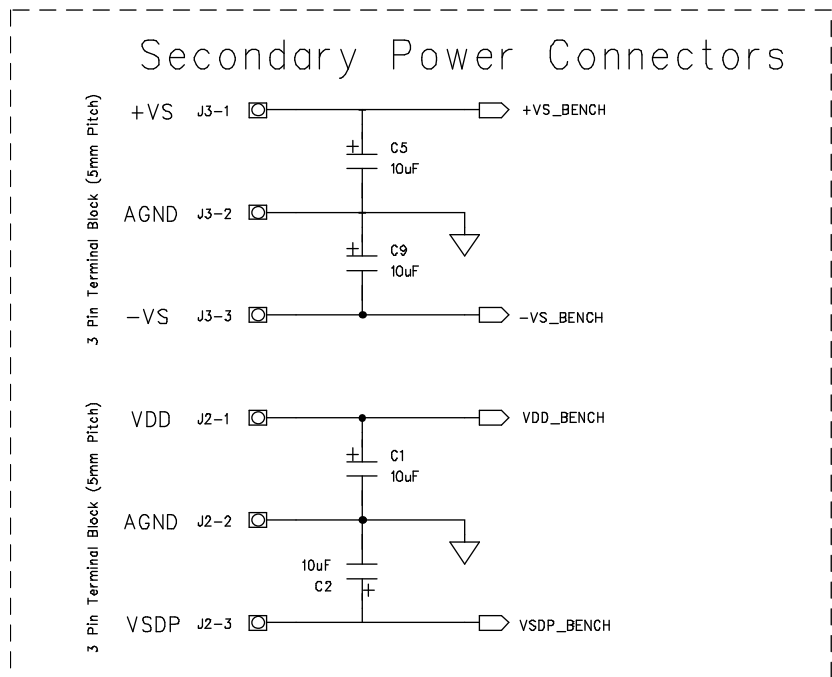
Secondary Power Connectors

3 Pin Terminal Block (5mm Pitch)

+VS J3-1 +VS_BENCH

C5
10uF

AGND J3-2

C9
10uF

−VS J3-3 −VS_BENCH

3 Pin Terminal Block (5mm Pitch)

VDD J2-1 VDD_BENCH

C1
10uF

AGND J2-2

10uF
C2

VSDP J2-3 VSDP_BENCH